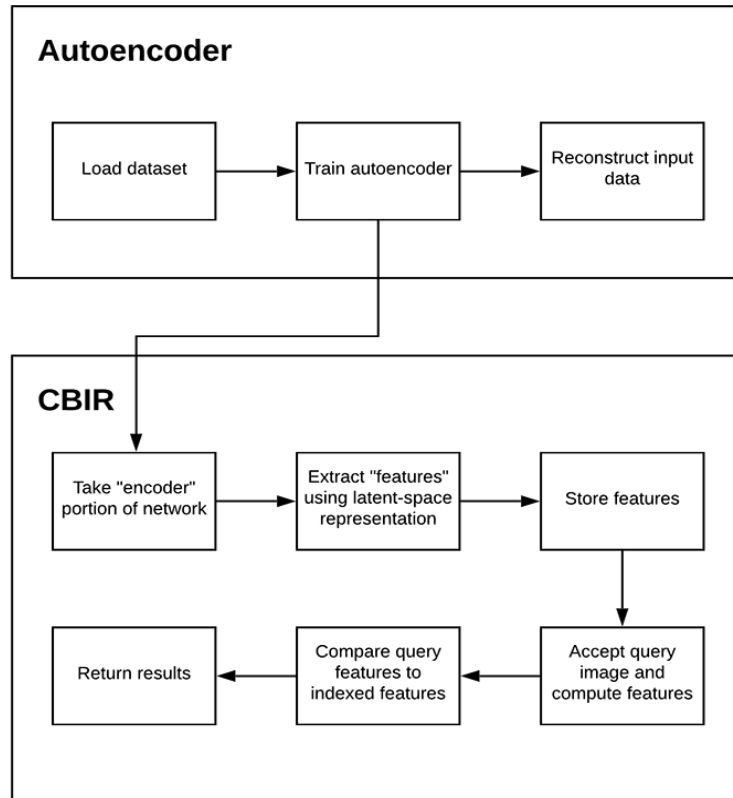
Autoencoder

Load dataset

Train autoencoder

Reconstruct input data

CBIR

Take "encoder" portion of network

Extract "features" using latent-space representation

Store features

Accept query image and compute features

Compare query features to indexed features

Return results